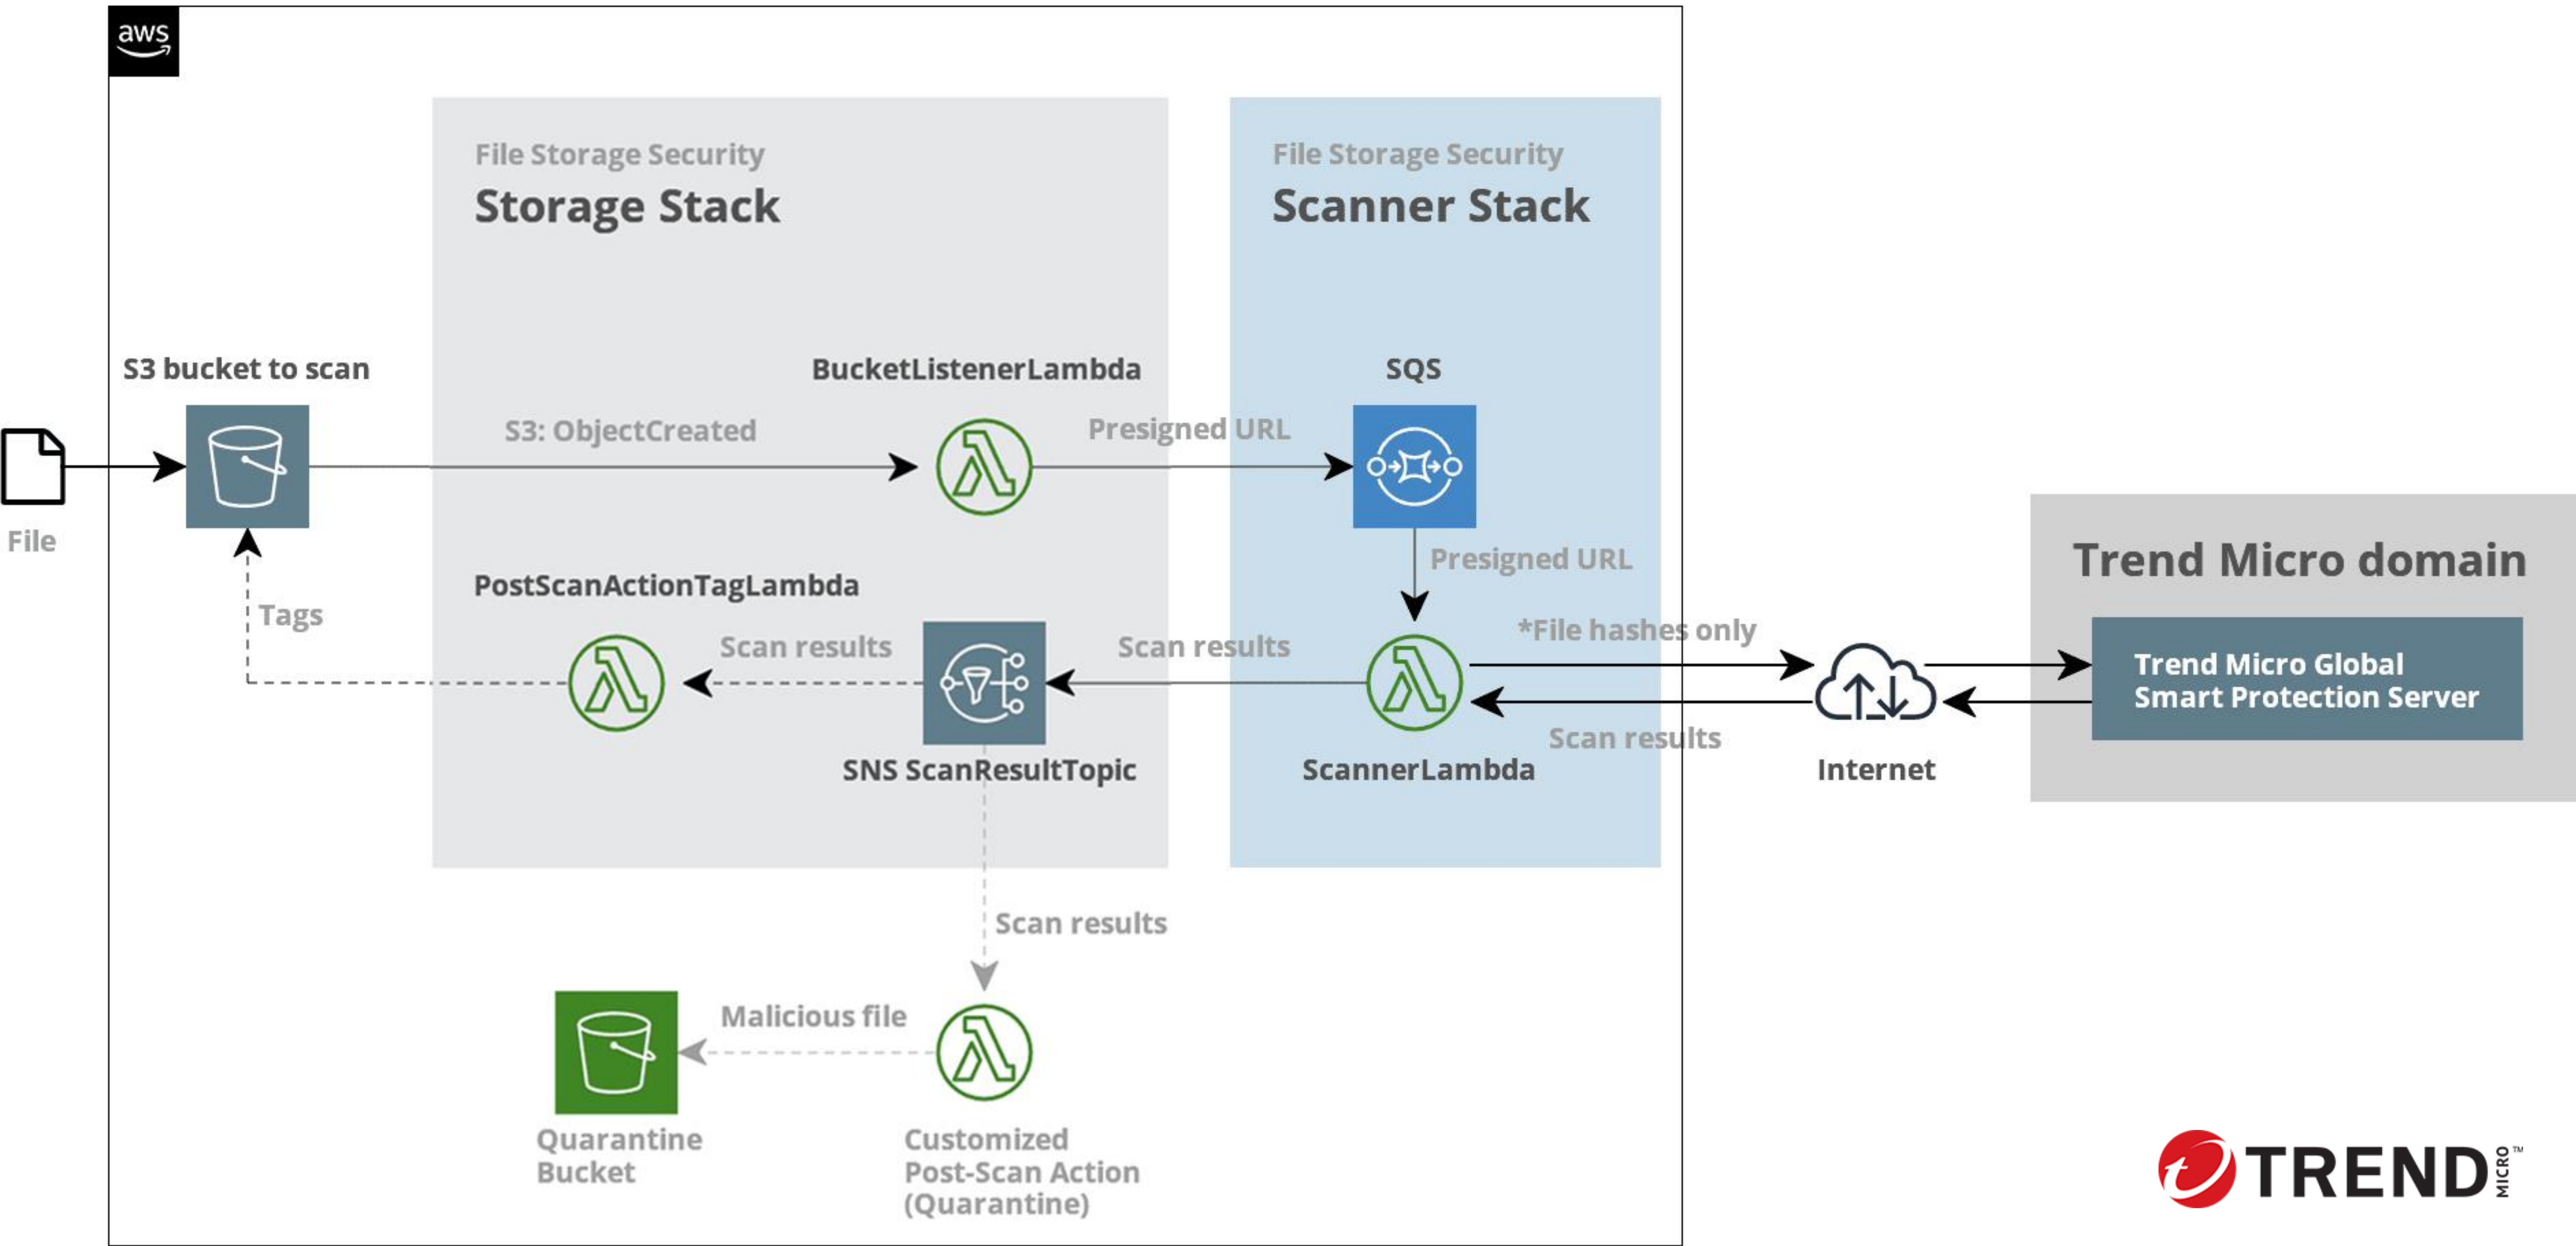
aws

File Storage Security
Storage Stack

File Storage Security
Scanner Stack

S3 bucket to scan

BucketListenerLambda

SQS

S3: ObjectCreated

Presigned URL

File

Presigned URL

Trend Micro domain

PostScanActionTagLambda

Tags

Scan results

Scan results

*File hashes only

Trend Micro Global Smart Protection Server

Scan results

SNS ScanResultTopic

ScannerLambda

Internet

Scan results

Malicious file

Quarantine Bucket

Customized Post-Scan Action (Quarantine)

TREND MICRO